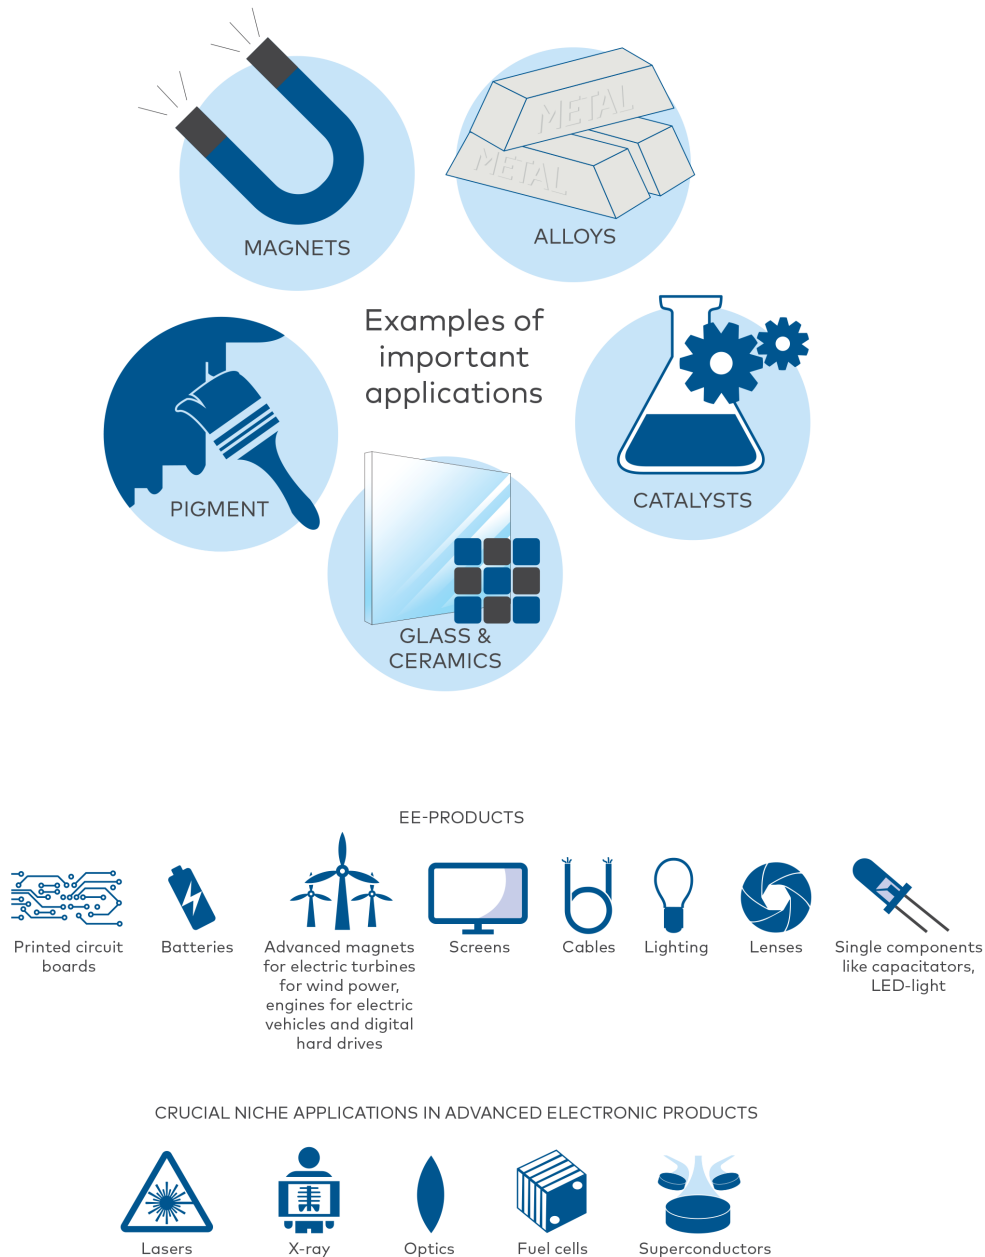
MAGNETS

METAL

METAL

ALLOYS

Examples of important applications

PIGMENT

CATALYSTS

GLASS & CERAMICS

EE-PRODUCTS

Printed circuit boards

Batteries

Advanced magnets for electric turbines for wind power, engines for electric vehicles and digital hard drives

Screens

Cables

Lighting

Lenses

Single components like capacitators, LED-light

CRUCIAL NICHE APPLICATIONS IN ADVANCED ELECTRONIC PRODUCTS

Lasers

X-ray

Optics

Fuel cells

Superconductors